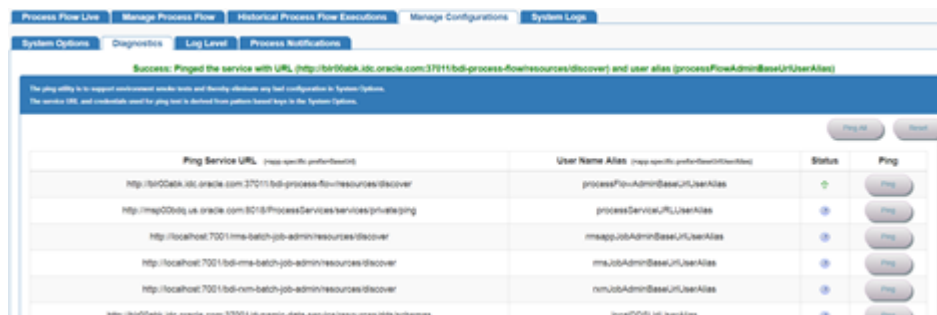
Process Flow Live | Manage Process Flow | Historical Process Flow Executions | Manage Configurations | System Logs

System Options | Diagnostics | Log Level | Process Notifications

Success: Pinged the service with URL (http://bir00abk.idc.oracle.com:37011/bdi-process-flow/resources/discover) and user alias (processFlowAdminBaseUrlUserAlias)

The ping utility is to support environment smoke tests and thereby eliminate any bad configuration in System Options.
The service URL and credentials used for ping test is derived from pattern based keys in the System Options.

Ping All | Reset

| Ping Service URL (mapp specific prefix BaseUrl) | User Name Alias (mapp specific prefix BaseUrlUserAlias) | Status | Ping |
|---|---|---|---|
| http://bir00abk.idc.oracle.com:37011/bdi-process-flow/resources/discover | processFlowAdminBaseUrlUserAlias | | Ping |
| http://msp00bdq.us.oracle.com:8018/ProcessServices/services/private/ping | processServiceURLUserAlias | | Ping |
| http://localhost:7001/rms-batch-job-admin/resources/discover | rmsappJobAdminBaseUrlUserAlias | | Ping |
| http://localhost:7001/bdi-rms-batch-job-admin/resources/discover | rmsJobAdminBaseUrlUserAlias | | Ping |
| http://localhost:7001/bdi-rxm-batch-job-admin/resources/discover | rxmJobAdminBaseUrlUserAlias | | Ping |
| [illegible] | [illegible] | | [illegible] |